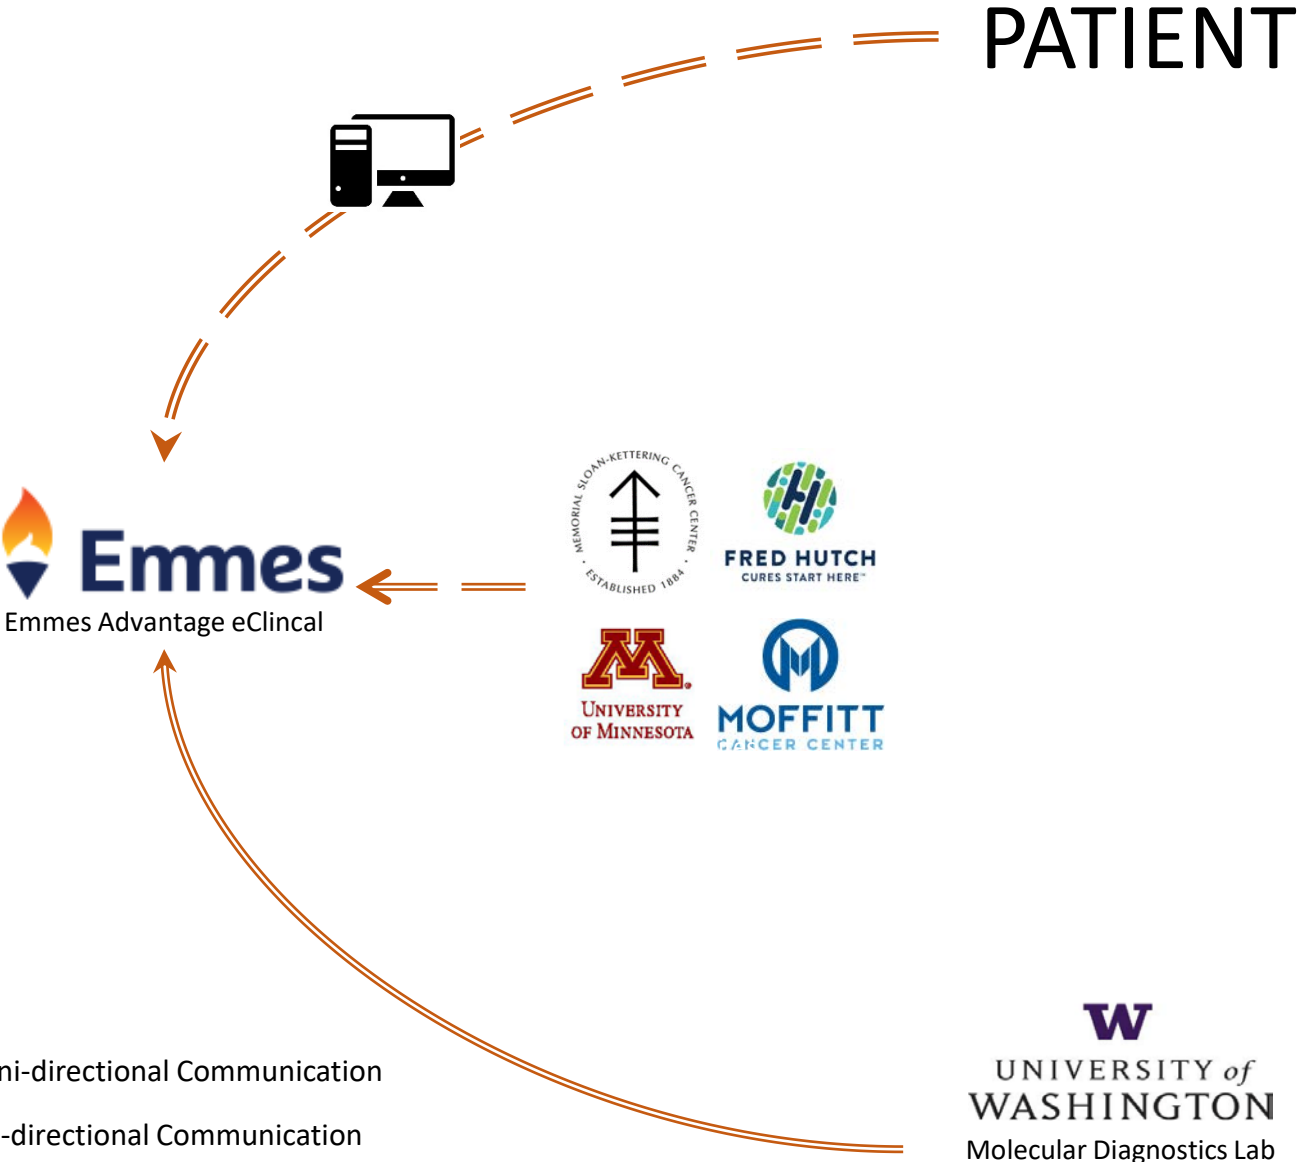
PATIENT

Emmes
Emmes Advantage eClincal

MEMORIAL SLOAN-KETTERING CANCER CENTER
ESTABLISHED 1884

FRED HUTCH
CURES START HERE™

M
UNIVERSITY OF MINNESOTA

MOFFITT
CANCER CENTER

ni-directional Communication

-directional Communication

W
UNIVERSITY of WASHINGTON
Molecular Diagnostics Lab